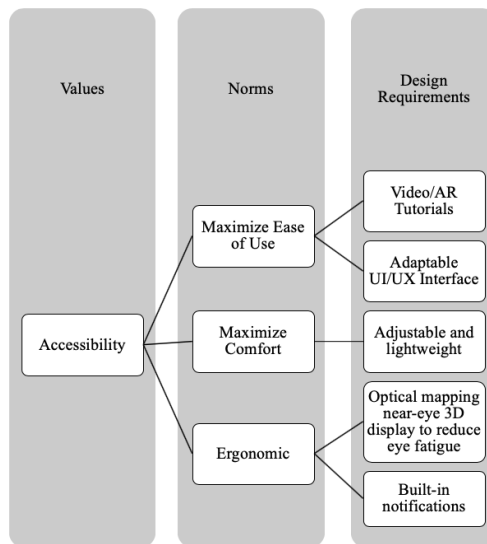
Values

Norms

Design Requirements

Accessibility

Maximize Ease of Use

Maximize Comfort

Ergonomic

Video/AR Tutorials

Adaptable UI/UX Interface

Adjustable and lightweight

Optical mapping near-eye 3D display to reduce eye fatigue

Built-in notifications